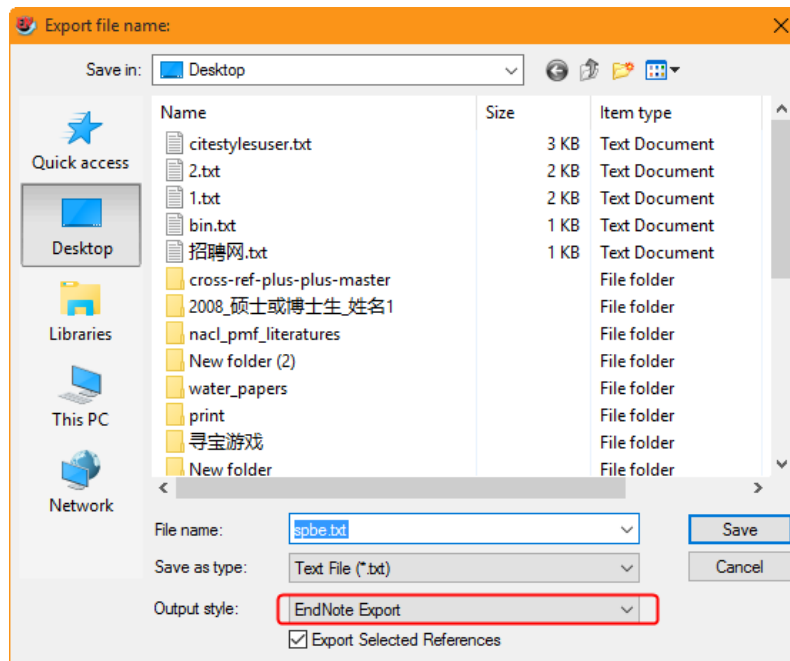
Export file name:

Save in: Desktop

Quick access
Desktop
Libraries
This PC
Network

| Name | Size | Item type |
|---|---|---|
| citestylesuser.txt | 3 KB | Text Document |
| 2.txt | 2 KB | Text Document |
| 1.txt | 2 KB | Text Document |
| bin.txt | 1 KB | Text Document |
| 招聘网.txt | 1 KB | Text Document |
| cross-ref-plus-plus-master | | File folder |
| 2008_硕士或博士生_姓名1 | | File folder |
| nacl_pmf_literatures | | File folder |
| New folder (2) | | File folder |
| water_papers | | File folder |
| print | | File folder |
| 寻宝游戏 | | File folder |
| New folder | | File folder |

File name: spbe.txt
Save as type: Text File (*.txt)
Output style: EndNote Export
Export Selected References

Save
Cancel